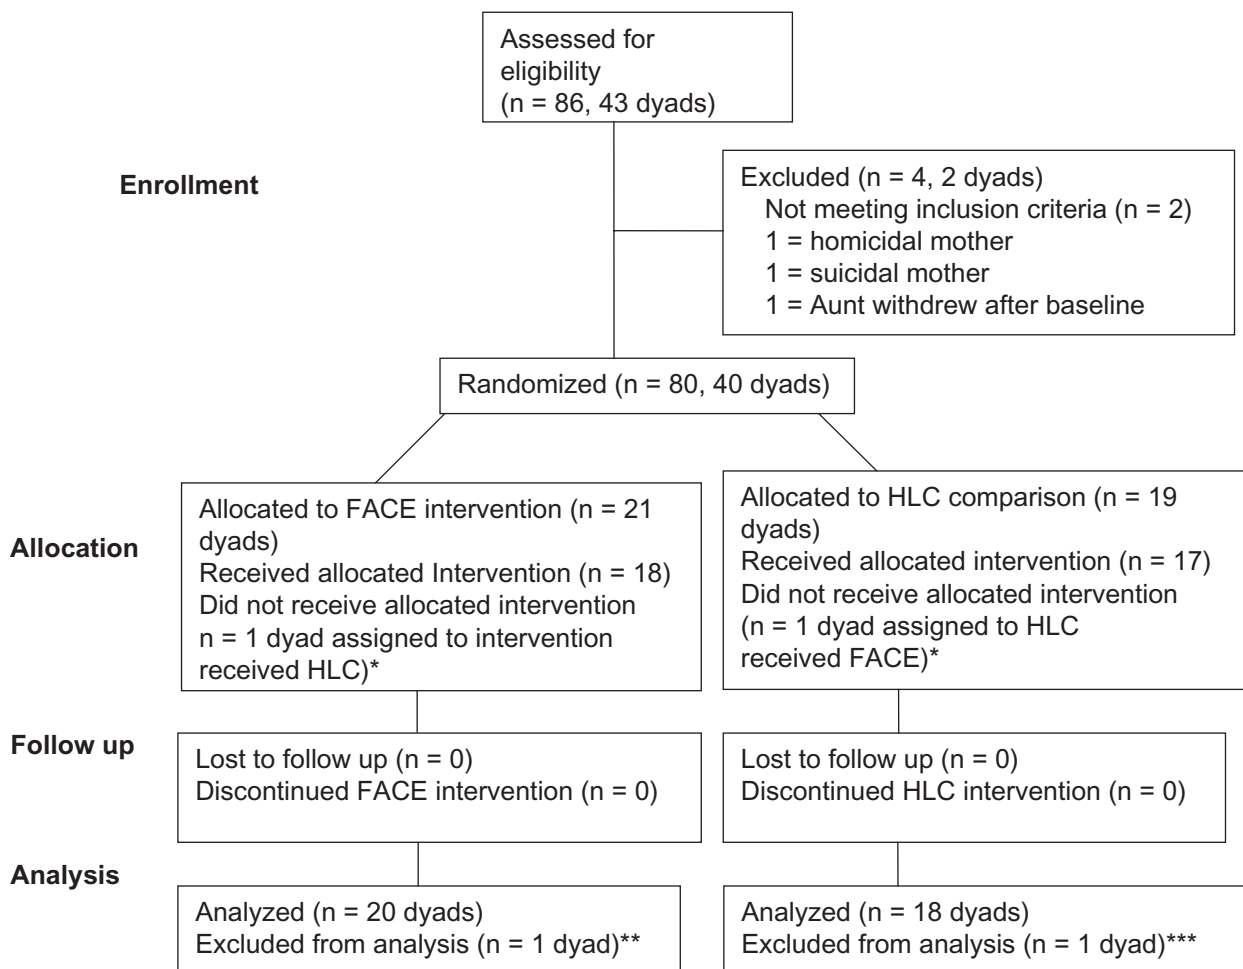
Assessed for eligibility (n = 86, 43 dyads)

Enrollment

Excluded (n = 4, 2 dyads)
Not meeting inclusion criteria (n = 2)
1 = homicidal mother
1 = suicidal mother
1 = Aunt withdrew after baseline

Randomized (n = 80, 40 dyads)

Allocation

Allocated to FACE intervention (n = 21 dyads)
Received allocated Intervention (n = 18)
Did not receive allocated intervention
n = 1 dyad assigned to intervention received HLC)*

Allocated to HLC comparison (n = 19 dyads)
Received allocated intervention (n = 17)
Did not receive allocated intervention
(n = 1 dyad assigned to HLC received FACE)*

Follow up

Lost to follow up (n = 0)
Discontinued FACE intervention (n = 0)

Lost to follow up (n = 0)
Discontinued HLC intervention (n = 0)

Analysis

Analyzed (n = 20 dyads)
Excluded from analysis (n = 1 dyad)**

Analyzed (n = 18 dyads)
Excluded from analysis (n = 1 dyad)***